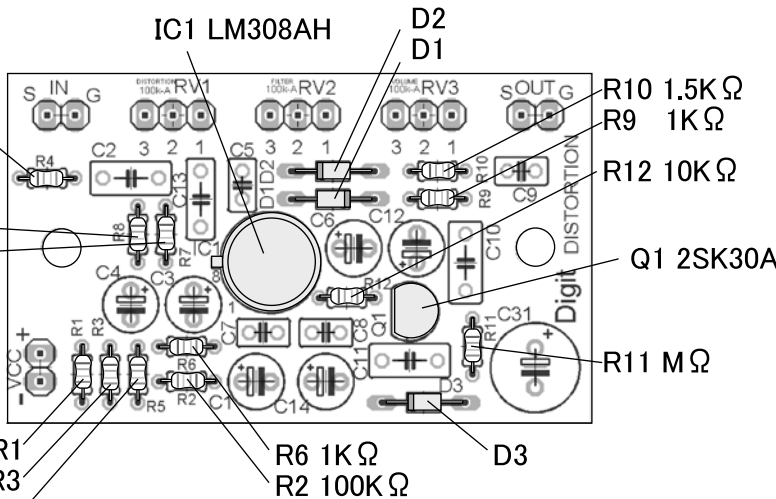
IC1 LM308AH
D2
D1
S IN G
DISTORTION 100k-A RV1
FILTER 100k-A RV2
VOLUME 100k-A RV3
S OUT G
R10 1.5KΩ
R9 1KΩ
R12 10KΩ
Q1 2SK30A
R11 MΩ
R6 1KΩ
R2 100KΩ
D3
R1
R3
R4
C2 3 2 1
C5
3 2 1
3 2 1
R10
R9
C9
DISTORTION
C13
D1 D2
C6
C12
R8
R7
C1
8
C10
C4
C3
1
R12
Digit
Q1
C31
+
+
+
+
R11
VCC
+
-
R1
R3
R5
R6
R2
C7
C8
C11
C1
C14
D3